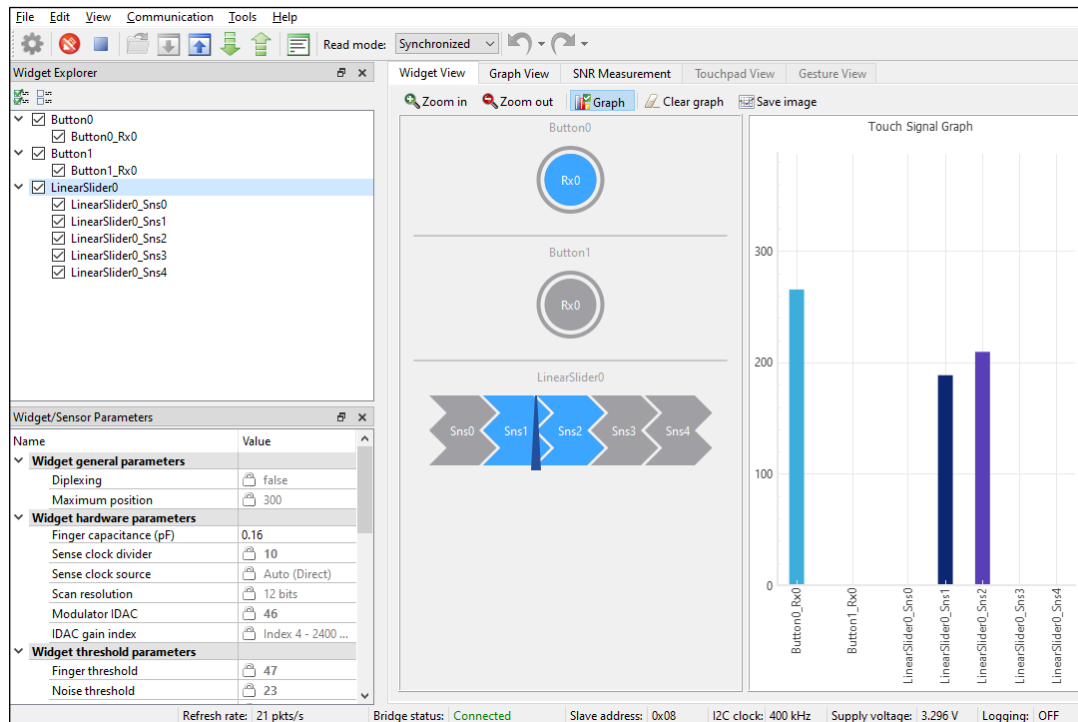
File Edit View Communication Tools Help

Read mode: Synchronized

Widget Explorer

Button0
Button0_Rx0
Button1
Button1_Rx0
LinearSlider0
LinearSlider0_Sns0
LinearSlider0_Sns1
LinearSlider0_Sns2
LinearSlider0_Sns3
LinearSlider0_Sns4

Widget/Sensor Parameters

| Name | Value |
|---|---|
| Widget general parameters | |
| Diplexing | false |
| Maximum position | 300 |
| Widget hardware parameters | |
| Finger capacitance (pF) | 0.16 |
| Sense clock divider | 10 |
| Sense clock source | Auto (Direct) |
| Scan resolution | 12 bits |
| Modulator IDAC | 46 |
| IDAC gain index | Index 4 - 2400 ... |
| Widget threshold parameters | |
| Finger threshold | 47 |
| Noise threshold | 23 |

Widget View | Graph View | SNR Measurement | Touchpad View | Gesture View

Zoom in | Zoom out | Graph | Clear graph | Save image

Button0
Rx0
Button1
Rx0
LinearSlider0
Sns0 Sns1 Sns2 Sns3 Sns4

Touch Signal Graph
300
200
100
0
Button0_Rx0
Button1_Rx0
LinearSlider0_Sns0
LinearSlider0_Sns1
LinearSlider0_Sns2
LinearSlider0_Sns3
LinearSlider0_Sns4

Refresh rate: 21 pkts/s | Bridge status: Connected | Slave address: 0x08 | I2C clock: 400 kHz | Supply voltage: 3.296 V | Logging: OFF